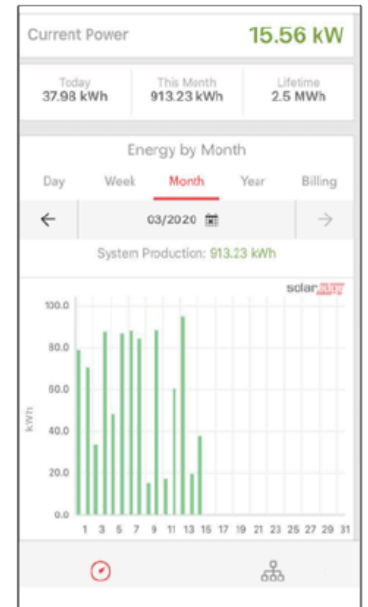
Current Power 15.56 kW

Today
37.98 kWh

This Month
913.23 kWh

Lifetime
2.5 MWh

Energy by Month

Day Week Month Year Billing

← 03/2020 →

System Production: 913.23 kWh

solar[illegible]

100.0
80.0
60.0
40.0
20.0
0.0

kWh

1 3 5 7 9 11 13 15 17 19 21 23 25 27 29 31